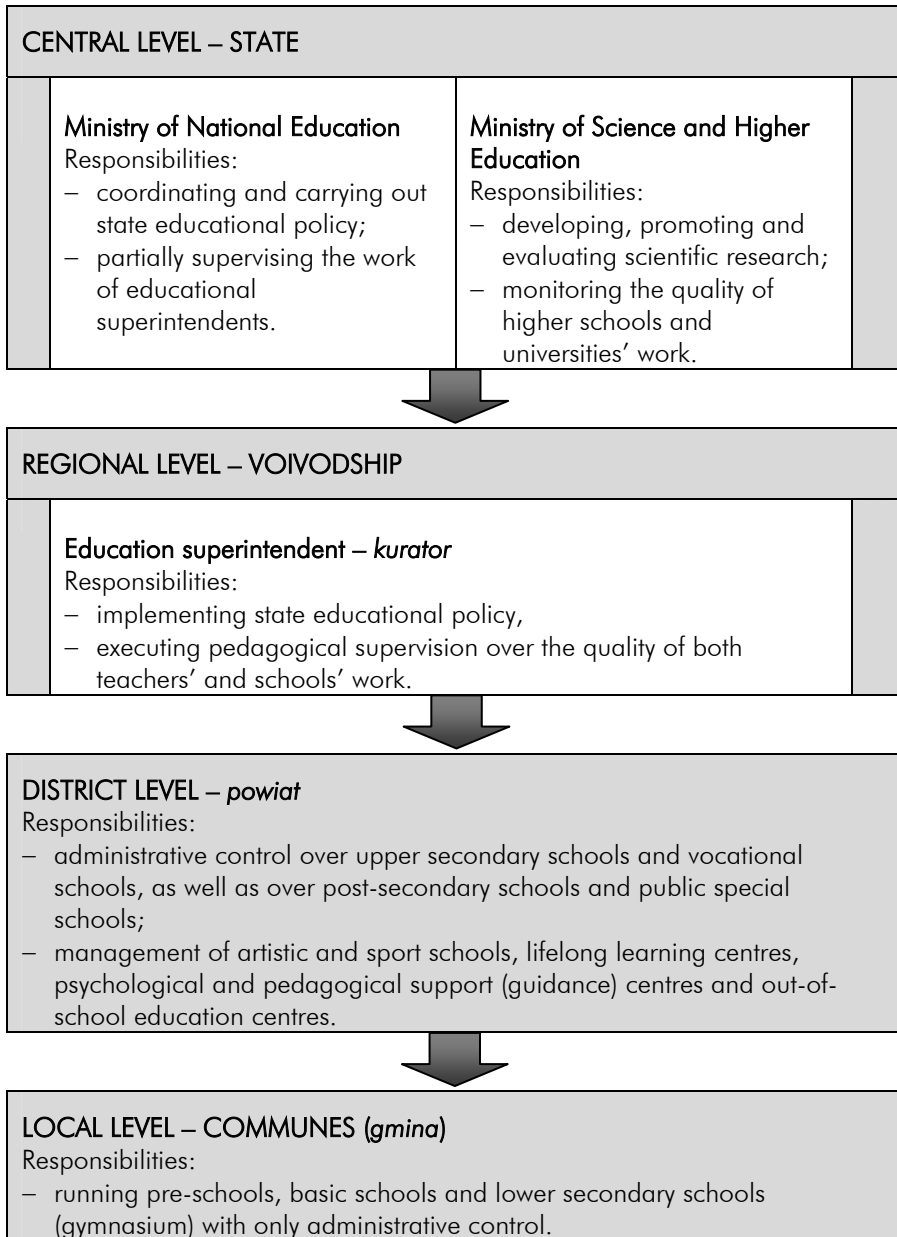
CENTRAL LEVEL – STATE

Ministry of National Education
Responsibilities:
– coordinating and carrying out state educational policy;
– partially supervising the work of educational superintendents.

Ministry of Science and Higher Education
Responsibilities:
– developing, promoting and evaluating scientific research;
– monitoring the quality of higher schools and universities' work.

REGIONAL LEVEL – VOIVODSHIP

Education superintendent – *kurator*
Responsibilities:
– implementing state educational policy,
– executing pedagogical supervision over the quality of both teachers' and schools' work.

DISTRICT LEVEL – *powiat*
Responsibilities:
– administrative control over upper secondary schools and vocational schools, as well as over post-secondary schools and public special schools;
– management of artistic and sport schools, lifelong learning centres, psychological and pedagogical support (guidance) centres and out-of-school education centres.

LOCAL LEVEL – COMMUNES (*gmina*)
Responsibilities:
– running pre-schools, basic schools and lower secondary schools (gymnasium) with only administrative control.